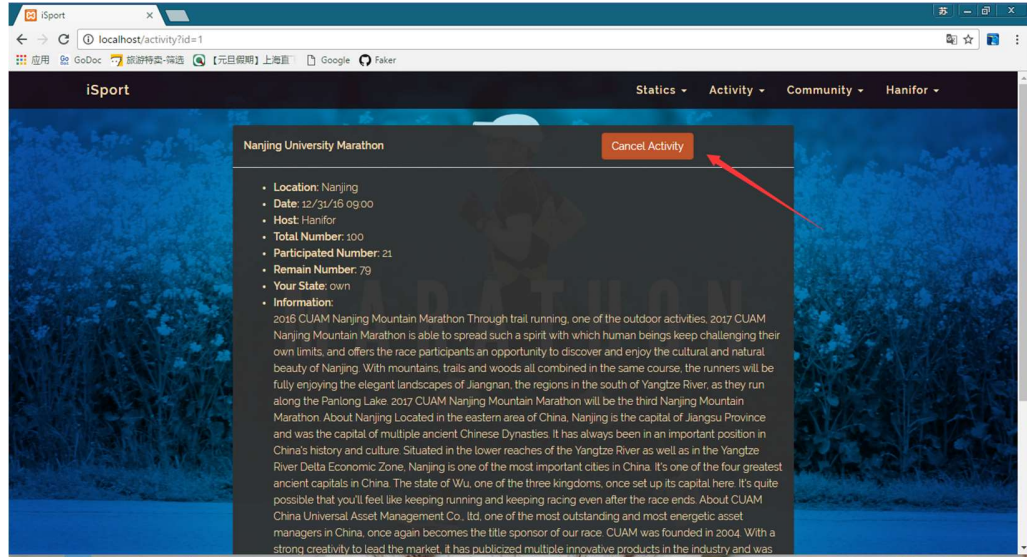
iSport ×

苏

localhost/activity?id=1

应用 GoDoc 旅游特卖-筛选 【元旦假期】上海直 Google Faker

iSport

Statics ▾ Activity ▾ Community ▾ Hanifor ▾

Nanjing University Marathon

Cancel Activity

- **Location:** Nanjing
- **Date:** 12/31/16 09:00
- **Host:** Hanifor
- **Total Number:** 100
- **Participated Number:** 21
- **Remain Number:** 79
- **Your State:** own
- **Information:**

2016 CUAM Nanjing Mountain Marathon Through trail running, one of the outdoor activities, 2017 CUAM Nanjing Mountain Marathon is able to spread such a spirit with which human beings keep challenging their own limits, and offers the race participants an opportunity to discover and enjoy the cultural and natural beauty of Nanjing. With mountains, trails and woods all combined in the same course, the runners will be fully enjoying the elegant landscapes of Jiangnan, the regions in the south of Yangtze River, as they run along the Panlong Lake. 2017 CUAM Nanjing Mountain Marathon will be the third Nanjing Mountain Marathon. About Nanjing Located in the eastern area of China, Nanjing is the capital of Jiangsu Province and was the capital of multiple ancient Chinese Dynasties. It has always been in an important position in China's history and culture. Situated in the lower reaches of the Yangtze River as well as in the Yangtze River Delta Economic Zone, Nanjing is one of the most important cities in China. It's one of the four greatest ancient capitals in China. The state of Wu, one of the three kingdoms, once set up its capital here. It's quite possible that you'll feel like keeping running and keeping racing even after the race ends. About CUAM China Universal Asset Management Co., ltd, one of the most outstanding and most energetic asset managers in China, once again becomes the title sponsor of our race. CUAM was founded in 2004. With a strong creativity to lead the market, it has publicized multiple innovative products in the industry and was